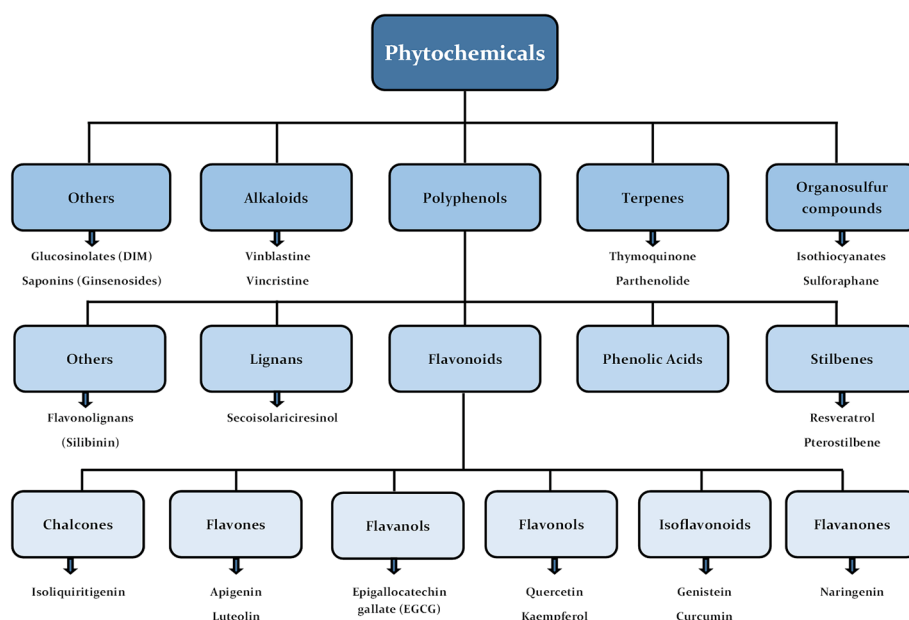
Phytochemicals

Others
Glucosinolates (DIM)
Saponins (Ginsenosides)

Alkaloids
Vinblastine
Vincristine

Polyphenols

Terpenes
Thymoquinone
Parthenolide

Organosulfur compounds
Isothiocyanates
Sulforaphane

Others
Flavonolignans (Silibinin)

Lignans
Secoisolariciresinol

Flavonoids

Phenolic Acids

Stilbenes
Resveratrol
Pterostilbene

Chalcones
Isoliquiritigenin

Flavones
Apigenin
Luteolin

Flavanols
Epigallocatechin gallate (EGCG)

Flavonols
Quercetin
Kaempferol

Isoflavonoids
Genistein
Curcumin

Flavanones
Naringenin